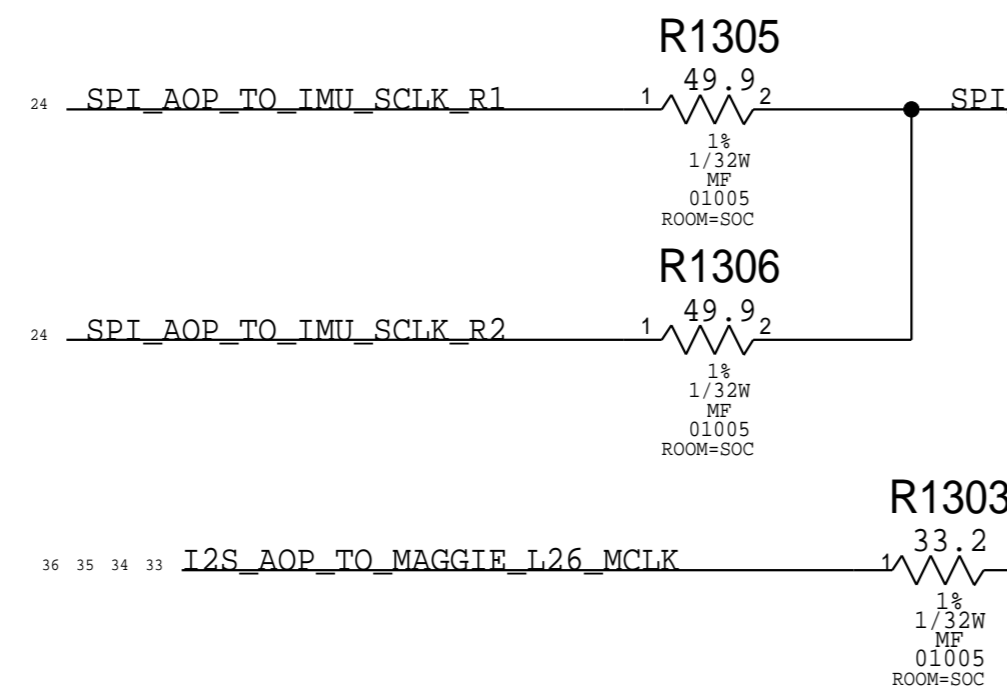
R1305

24 SPI_AOP_TO_IMU_SCLK_R1

1 49.9 2

1%
1/32W
MF
01005
ROOM=SOC

SPI

R1306

24 SPI_AOP_TO_IMU_SCLK_R2

1 49.9 2

1%
1/32W
MF
01005
ROOM=SOC

R1303

36 35 34 33 I2S_AOP_TO_MAGGIE_L26_MCLK

1 33.2 2

1%
1/32W
MF
01005
ROOM=SOC